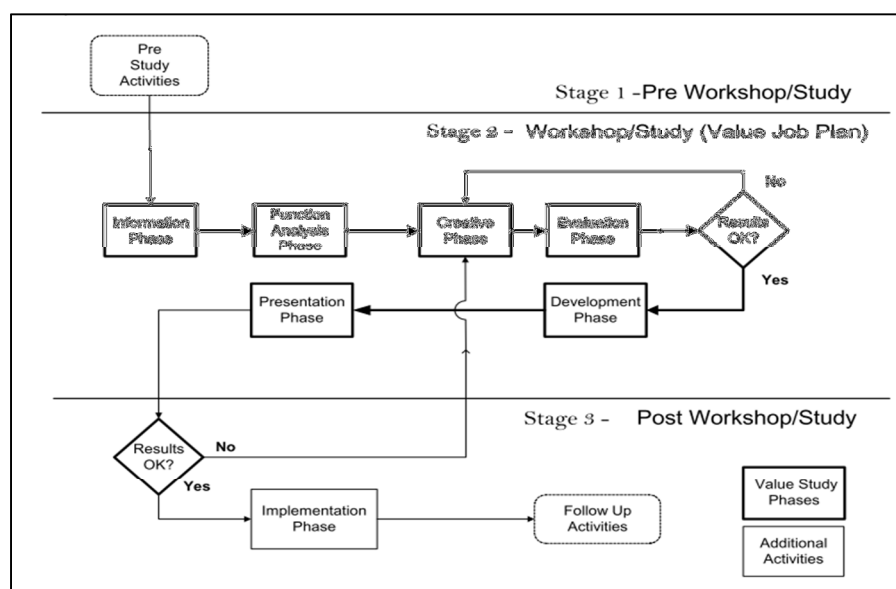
Pre Study Activities

Stage 1 -Pre Workshop/Study

Stage 2 - Workshop/Study (Value Job Plan)

No

Information Phase

Function Analysis Phase

Creative Phase

Evaluation Phase

Results OK?

Yes

Presentation Phase

Development Phase

Stage 3 - Post Workshop/Study

Results OK?

No

Yes

Implementation Phase

Follow Up Activities

Value Study Phases

Additional Activities